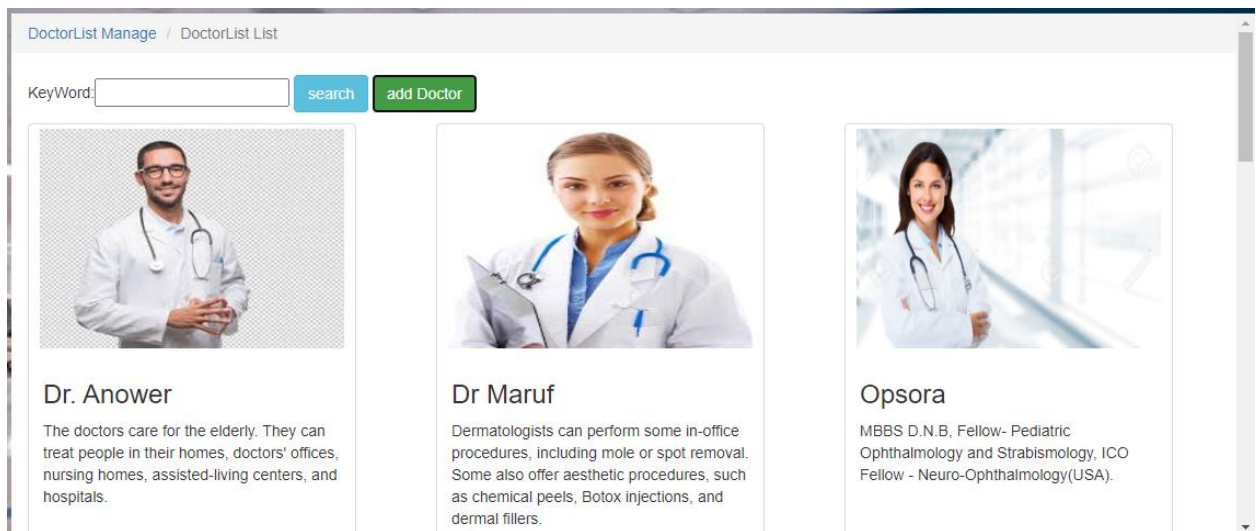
DoctorList Manage / DoctorList List

KeyWord: search add Doctor

Dr. Anower

The doctors care for the elderly. They can treat people in their homes, doctors' offices, nursing homes, assisted-living centers, and hospitals.

Dr Maruf

Dermatologists can perform some in-office procedures, including mole or spot removal. Some also offer aesthetic procedures, such as chemical peels, Botox injections, and dermal fillers.

Opsora

MBBS D.N.B, Fellow- Pediatric Ophthalmology and Strabismology, ICO Fellow - Neuro-Ophthalmology(USA).